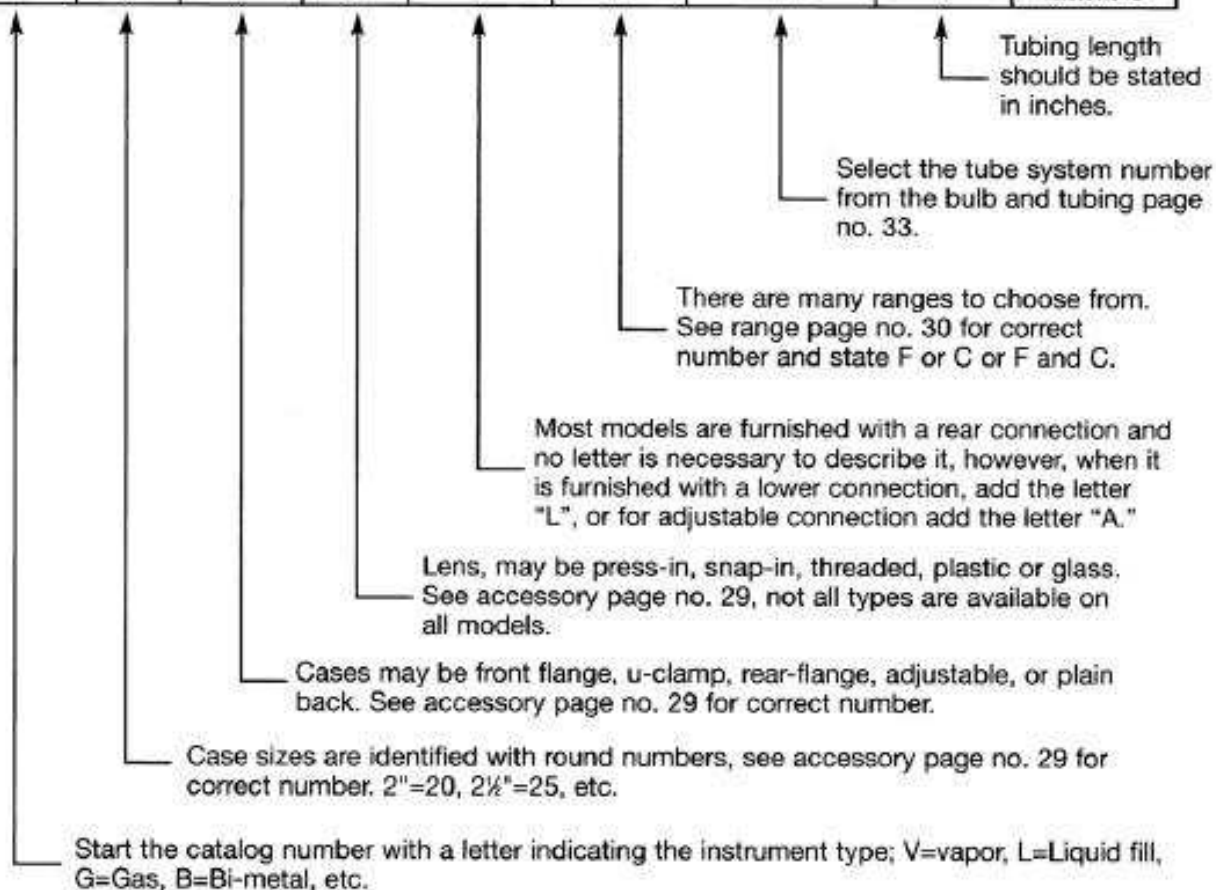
Tubing length should be stated in inches.

Select the tube system number from the bulb and tubing page no. 33.

There are many ranges to choose from. See range page no. 30 for correct number and state F or C or F and C.

Most models are furnished with a rear connection and no letter is necessary to describe it, however, when it is furnished with a lower connection, add the letter "L", or for adjustable connection add the letter "A."

Lens, may be press-in, snap-in, threaded, plastic or glass. See accessory page no. 29, not all types are available on all models.

Cases may be front flange, u-clamp, rear-flange, adjustable, or plain back. See accessory page no. 29 for correct number.

Case sizes are identified with round numbers, see accessory page no. 29 for correct number. 2"=20, 2½"=25, etc.

Start the catalog number with a letter indicating the instrument type; V=vapor, L=Liquid fill, G=Gas, B=Bi-metal, etc.